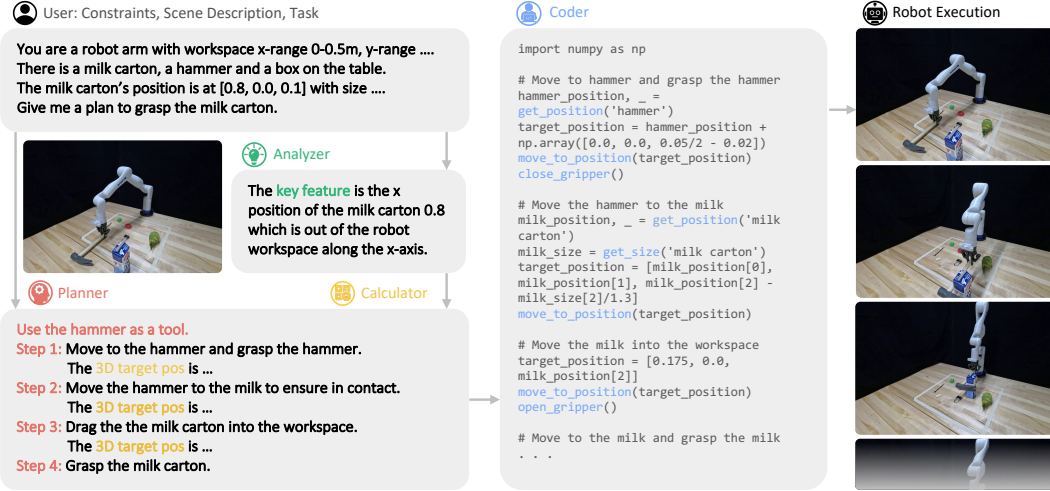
User: Constraints, Scene Description, Task

You are a robot arm with workspace x-range 0-0.5m, y-range ....
There is a milk carton, a hammer and a box on the table.
The milk carton's position is at [0.8, 0.0, 0.1] with size ....
Give me a plan to grasp the milk carton.

Analyzer

The key feature is the x position of the milk carton 0.8 which is out of the robot workspace along the x-axis.

Planner

Calculator

Use the hammer as a tool.
Step 1: Move to the hammer and grasp the hammer.
The 3D target pos is ...
Step 2: Move the hammer to the milk to ensure in contact.
The 3D target pos is ...
Step 3: Drag the the milk carton into the workspace.
The 3D target pos is ...
Step 4: Grasp the milk carton.

Coder

import numpy as np

# Move to hammer and grasp the hammer
hammer_position, _ = get_position('hammer')
target_position = hammer_position + np.array([0.0, 0.0, 0.05/2 - 0.02])
move_to_position(target_position)
close_gripper()

# Move the hammer to the milk
milk_position, _ = get_position('milk carton')
milk_size = get_size('milk carton')
target_position = [milk_position[0], milk_position[1], milk_position[2] - milk_size[2]/1.3]
move_to_position(target_position)

# Move the milk into the workspace
target_position = [0.175, 0.0, milk_position[2]]
move_to_position(target_position)
open_gripper()

# Move to the milk and grasp the milk
. . .

Robot Execution